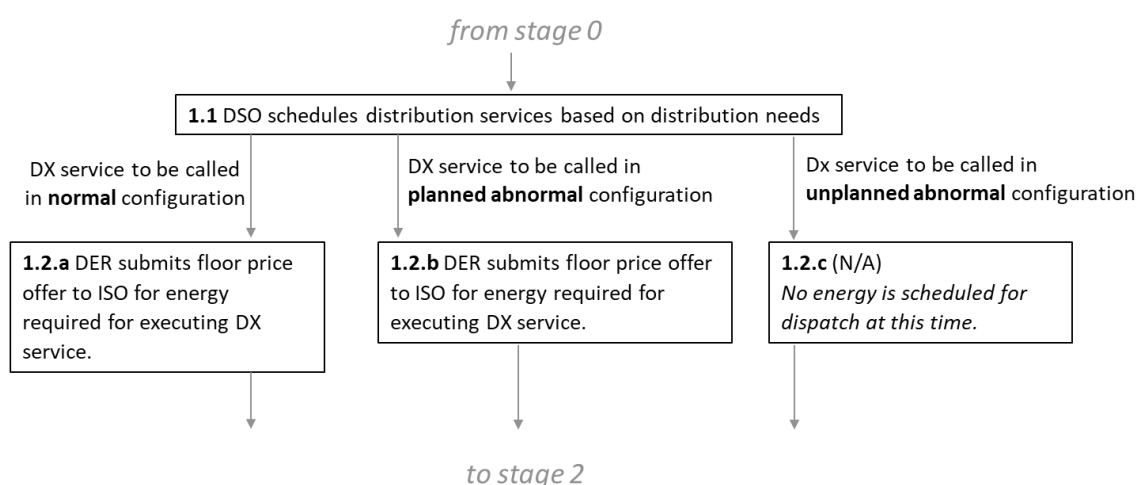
*from stage 0*

**1.1** DSO schedules distribution services based on distribution needs

DX service to be called in **normal** configuration

DX service to be called in **planned abnormal** configuration

Dx service to be called in **unplanned abnormal** configuration

**1.2.a** DER submits floor price offer to ISO for energy required for executing DX service.

**1.2.b** DER submits floor price offer to ISO for energy required for executing DX service.

**1.2.c** (N/A)
*No energy is scheduled for dispatch at this time.*

*to stage 2*